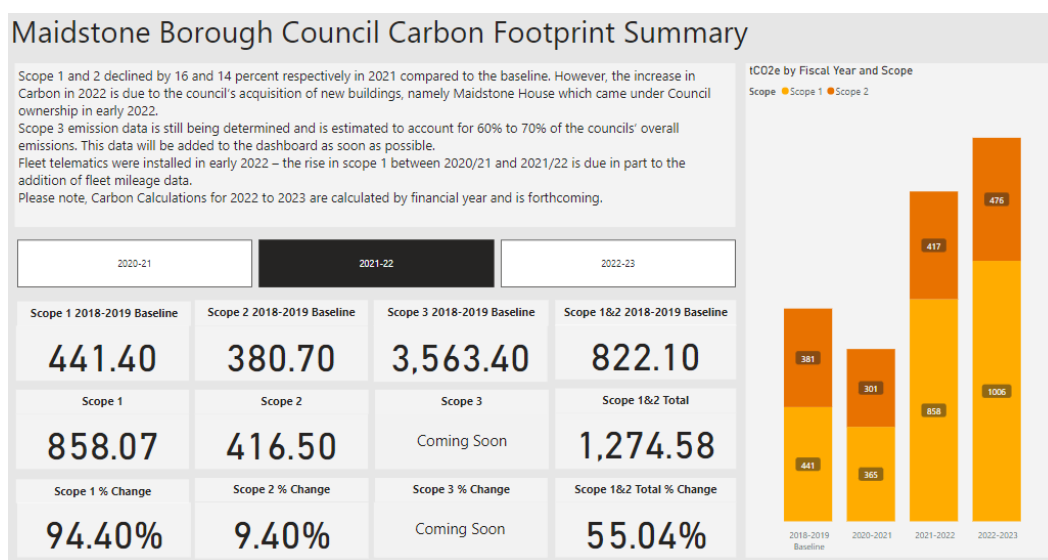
Maidstone Borough Council Carbon Footprint Summary

Scope 1 and 2 declined by 16 and 14 percent respectively in 2021 compared to the baseline. However, the increase in Carbon in 2022 is due to the council's acquisition of new buildings, namely Maidstone House which came under Council ownership in early 2022.
Scope 3 emission data is still being determined and is estimated to account for 60% to 70% of the councils' overall emissions. This data will be added to the dashboard as soon as possible.
Fleet telematics were installed in early 2022 – the rise in scope 1 between 2020/21 and 2021/22 is due in part to the addition of fleet mileage data.
Please note, Carbon Calculations for 2022 to 2023 are calculated by financial year and is forthcoming.

2020-21
2021-22
2022-23

Scope 1 2018-2019 Baseline
441.40

Scope 2 2018-2019 Baseline
380.70

Scope 3 2018-2019 Baseline
3,563.40

Scope 1&2 2018-2019 Baseline
822.10

Scope 1
858.07

Scope 2
416.50

Scope 3
Coming Soon

Scope 1&2 Total
1,274.58

Scope 1 % Change
94.40%

Scope 2 % Change
9.40%

Scope 3 % Change
Coming Soon

Scope 1&2 Total % Change
55.04%

tCO2e by Fiscal Year and Scope
Scope ● Scope 1 ● Scope 2

381
441
301
365
417
858
476
1006

2018-2019 Baseline
2020-2021
2021-2022
2022-2023